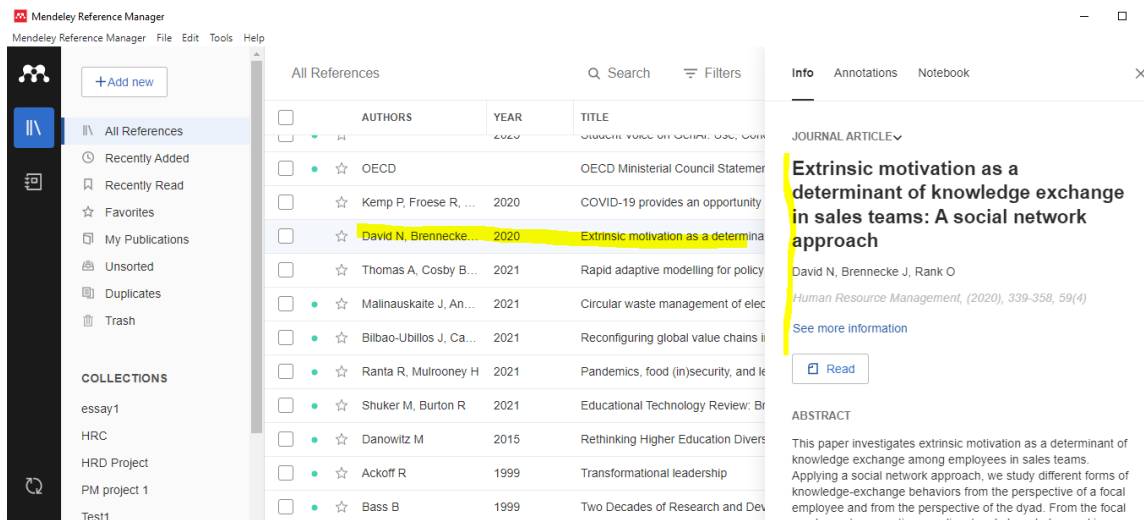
Mendeley Reference Manager

Mendeley Reference Manager File Edit Tools Help

+Add new

All References

Recently Added

Recently Read

Favorites

My Publications

Unsorted

Duplicates

Trash

COLLECTIONS

essay1

HRC

HRD Project

PM project 1

Test1

All References

Search

Filters

| | AUTHORS | YEAR | TITLE |
|---|---|---|---|
| | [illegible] | 2023 | Student Voice on GenAI: Use, Conc |
| | OECD | | OECD Ministerial Council Statemen |
| | Kemp P, Froese R, ... | 2020 | COVID-19 provides an opportunity |
| | David N, Brennecke... | 2020 | Extrinsic motivation as a determina |
| | Thomas A, Cosby B... | 2021 | Rapid adaptive modelling for policy |
| | Malinauskaite J, An... | 2021 | Circular waste management of elec |
| | Bilbao-Ubillos J, Ca... | 2021 | Reconfiguring global value chains i |
| | Ranta R, Mulrooney H | 2021 | Pandemics, food (in)security, and le |
| | Shuker M, Burton R | 2021 | Educational Technology Review: Br |
| | Danowitz M | 2015 | Rethinking Higher Education Divers |
| | Ackoff R | 1999 | Transformational leadership |
| | Bass B | 1999 | Two Decades of Research and Dev |

Info Annotations Notebook

JOURNAL ARTICLE

Extrinsic motivation as a determinant of knowledge exchange in sales teams: A social network approach

David N, Brennecke J, Rank O

Human Resource Management, (2020), 339-358, 59(4)

See more information

Read

ABSTRACT

This paper investigates extrinsic motivation as a determinant of knowledge exchange among employees in sales teams. Applying a social network approach, we study different forms of knowledge-exchange behaviors from the perspective of a focal employee and from the perspective of the dyad. From the focal